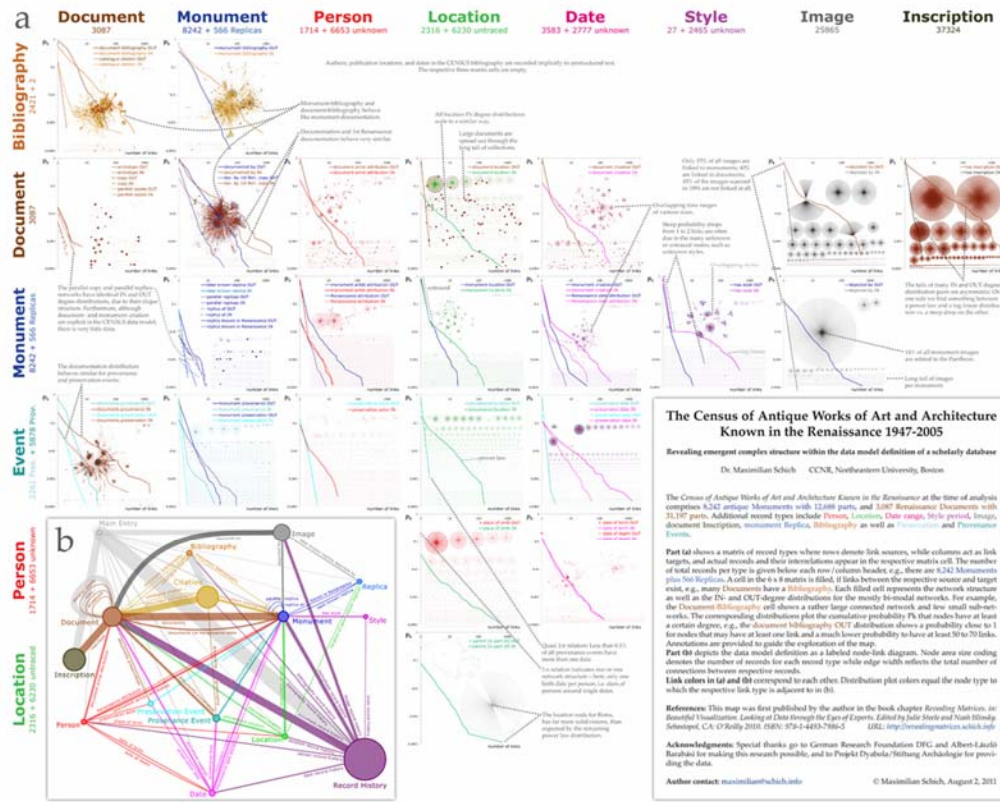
a

Document 3087 | Monument 8242 + 566 Replicas | Person 1714 + 6653 unknown | Location 2316 + 6230 untraced | Date 3583 + 2777 unknown | Style 27 + 2465 unknown | Image 25865 | Inscription 37324

Bibliography 2421 + 2

Document 3087

Monument 8242 + 566 Replicas

Event 2261 Prov. + 5878 Prov.

Person 1714 + 6653 unknown

Location 2316 + 6230 untraced

Authors, publication locations, and dates in the CENSUS bibliography are encoded implicitly in unstructured text. The respective data matrix cells are empty.

Monument-bibliography and document-bibliography behave like monument-documentation.

Documentation and 1st Renaissance documentation behave very similar.

All location Pk degree distributions scale in a similar way.

Large documents are spread out through the long tail of collections.

Only 35% of all images are linked to monuments, 49% are linked to documents, 45% of the images scanned in 1996 are not linked at all.

Overlapping time ranges of various sizes.

Steep probability drops from 1 to 2 links are often due to the many unknown or unknown styles.

The tails of many IN and OUT degree distributions are asymmetric. On one side we find something between a power law and a log-linear distribution vs. a steep drop on the other.

The parallel copy and parallel replica networks have identical IN and OUT degree distributions, due to their clique structure. Furthermore, although document- and monument-citation are explicit in the CENSUS data model, there is very little data.

The documentation distribution behaves similar for provenance and preservation events.

16% of all monument-images are related to the Pantheon.

Long tail of images per monuments.

Quasi 1:n relations: Less than 0.1% of all provenance events have more than one date.

1:n relation indicates tree or tree network structure – here, only one birth date per person, i.e. stars of persons around single dates.

The location node for Rome has far more exhibitions, than expected by the remaining power law distribution.

number of links

b

Main Entry, Image, Bibliography, Citation, Document, Monument, Replica, Style, Inscription, Person, Preservation Event, Provenance Event, Location, Date, Record History

The Census of Antique Works of Art and Architecture Known in the Renaissance 1947-2005

Revealing emergent complex structure within the data model definition of a schelarly database

Dr. Maximilian Schich     CCNR, Northeastern University, Boston

The Census of Antique Works of Art and Architecture Known in the Renaissance at the time of analysis comprises 8,242 antique Monuments with 12,686 parts, and 3,087 Renaissance Documents with 31,597 parts. Additional record types include Person, Location, Date range, Style period, Image, document Inscription, monument Replica, Bibliography as well as Preservation and Provenance Events.

Part (a) shows a matrix of record types where rows denote link sources, while columns act as link targets, and actual records and their interrelations appear in the respective matrix cell. The number of total records per type is given below each row/column header, e.g., there are 8,242 Monuments plus 566 Replicas. A cell in the 6 x 8 matrix is filled, if links between the respective source and target exist, e.g., many Documents have a Bibliography. Each filled cell represents the network structure as well as the IN- and OUT-degree distributions for the mostly bi-modal networks. For example, the Document-Bibliography cell shows a rather large connected network and few small sub-networks. The corresponding distributions plot the cumulative probability Pk that nodes have at least a certain degree, e.g., the document bibliography OUT distribution shows a probability close to 1 for nodes that may have at least one link and a much lower probability to have at least 50 to 70 links. Annotations are provided to guide the exploration of the map.

Part (b) depicts the data model definition as a labeled node-link diagram. Node area size coding denotes the number of records for each record type while edge width reflects the total number of connections between respective records.

Link colors in (a) and (b) correspond to each other. Distribution plot colors equal the node type to which the respective link type is adjacent to in (b).

References: This map was first published by the author in the book chapter Revealing Matrices. in: Beautiful Visualization. Looking at Data through the Eyes of Experts. Edited by Julie Steele and Noah Iliinsky. Sebastopol, CA: O'Reilly 2010. ISBN: 978-1-4493-7986-5     URL: http://revealingmatrices.schich.info

Acknowledgments: Special thanks go to German Research Foundation DFG and Albert-László Barabási for making this research possible, and to Projekt Dyabola/Stiftung Archäologie for providing the data.

Author contact: maximilian@schich.info     © Maximilian Schich, August 2, 2011